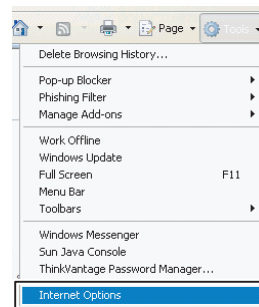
Page ▾ Tools ▾

Delete Browsing History...

Pop-up Blocker
Phishing Filter
Manage Add-ons

Work Offline
Windows Update
Full Screen F11
Menu Bar
Toolbars

Windows Messenger
Sun Java Console
ThinkVantage Password Manager...

Internet Options